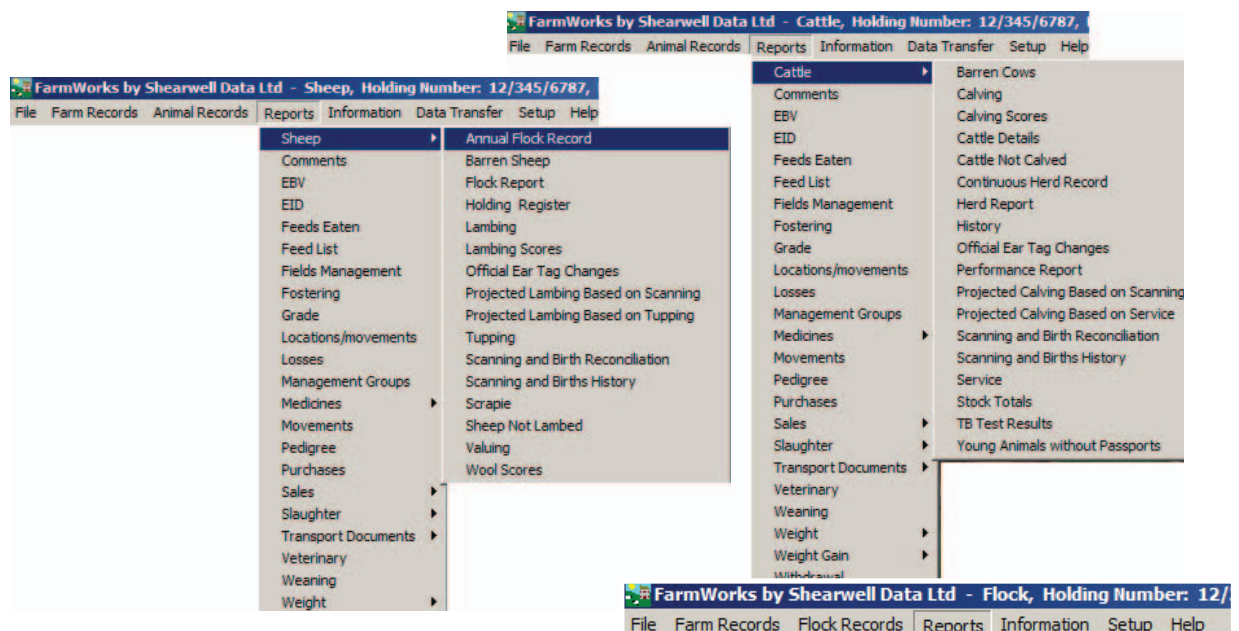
FarmWorks by Shearwell Data Ltd - Cattle, Holding Number: 12/345/6787, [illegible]

File Farm Records Animal Records Reports Information Data Transfer Setup Help

Cattle
Comments
EBV
EID
Feeds Eaten
Feed List
Fields Management
Fostering
Grade
Locations/movements
Losses
Management Groups
Medicines
Movements
Pedigree
Purchases
Sales
Slaughter
Transport Documents
Veterinary
Weaning
Weight
Weight Gain
Withdrawal

Barren Cows
Calving
Calving Scores
Cattle Details
Cattle Not Calved
Continuous Herd Record
Herd Report
History
Official Ear Tag Changes
Performance Report
Projected Calving Based on Scanning
Projected Calving Based on Service
Scanning and Birth Reconciliation
Scanning and Births History
Service
Stock Totals
TB Test Results
Young Animals without Passports

FarmWorks by Shearwell Data Ltd - Sheep, Holding Number: 12/345/6787,

File Farm Records Animal Records Reports Information Data Transfer Setup Help

Sheep
Comments
EBV
EID
Feeds Eaten
Feed List
Fields Management
Fostering
Grade
Locations/movements
Losses
Management Groups
Medicines
Movements
Pedigree
Purchases
Sales
Slaughter
Transport Documents
Veterinary
Weaning
Weight

Annual Flock Record
Barren Sheep
Flock Report
Holding Register
Lambing
Lambing Scores
Official Ear Tag Changes
Projected Lambing Based on Scanning
Projected Lambing Based on Tupping
Tupping
Scanning and Birth Reconciliation
Scanning and Births History
Scrapie
Sheep Not Lambed
Valuing
Wool Scores

FarmWorks by Shearwell Data Ltd - Flock, Holding Number: 12/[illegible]

File Farm Records Flock Records Reports Information Setup Help